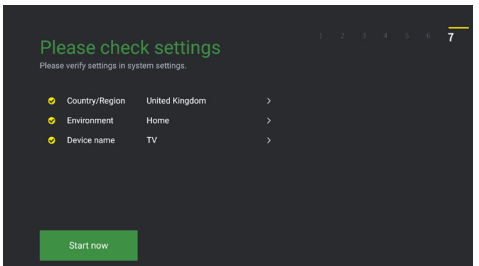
1 2 3 4 5 6 7

Please check settings
Please verify settings in system settings.

| | | |
|---|---|---|
| Country/Region | United Kingdom | > |
| Environment | Home | > |
| Device name | TV | > |

Start now